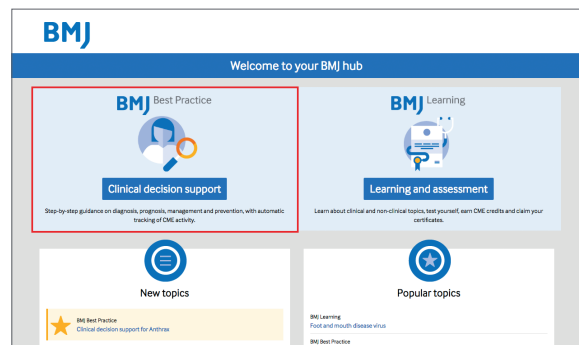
BMJ

Welcome to your BMJ hub

BMJ Best Practice

Clinical decision support

Step-by-step guidance on diagnosis, prognosis, management and prevention, with automatic tracking of CME activity.

BMJ Learning

Learning and assessment

Learn about clinical and non-clinical topics, test yourself, earn CME credits and claim your certificates.

New topics

BMJ Best Practice
Clinical decision support for Anthrax

Popular topics

BMJ Learning
Foot and mouth disease virus

BMJ Best Practice